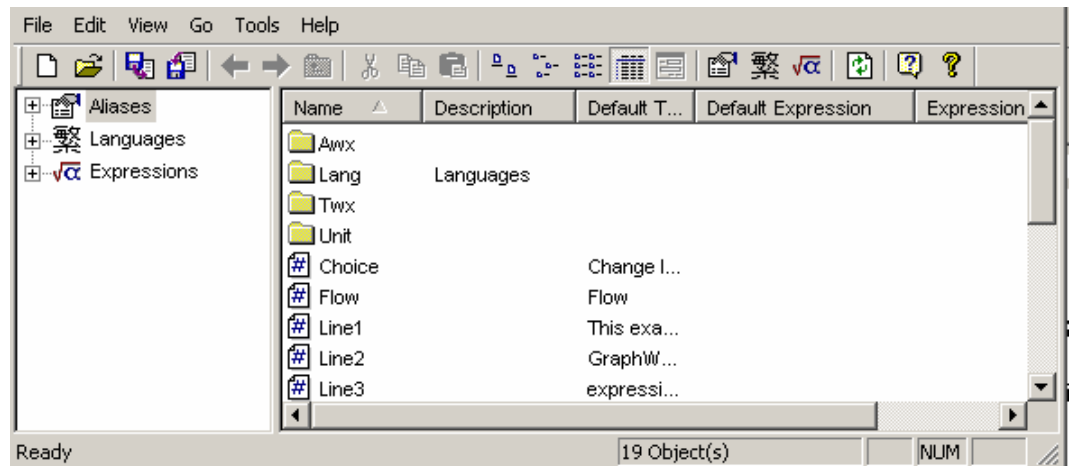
File Edit View Go Tools Help

Aliases
Languages
Expressions

| Name | Description | Default T... | Default Expression | Expression |
|---|---|---|---|---|
| Awx | | | | |
| Lang | Languages | | | |
| Twx | | | | |
| Unit | | | | |
| Choice | | Change I... | | |
| Flow | | Flow | | |
| Line1 | | This exa... | | |
| Line2 | | GraphW... | | |
| Line3 | | expressi... | | |

Ready
19 Object(s)
NUM